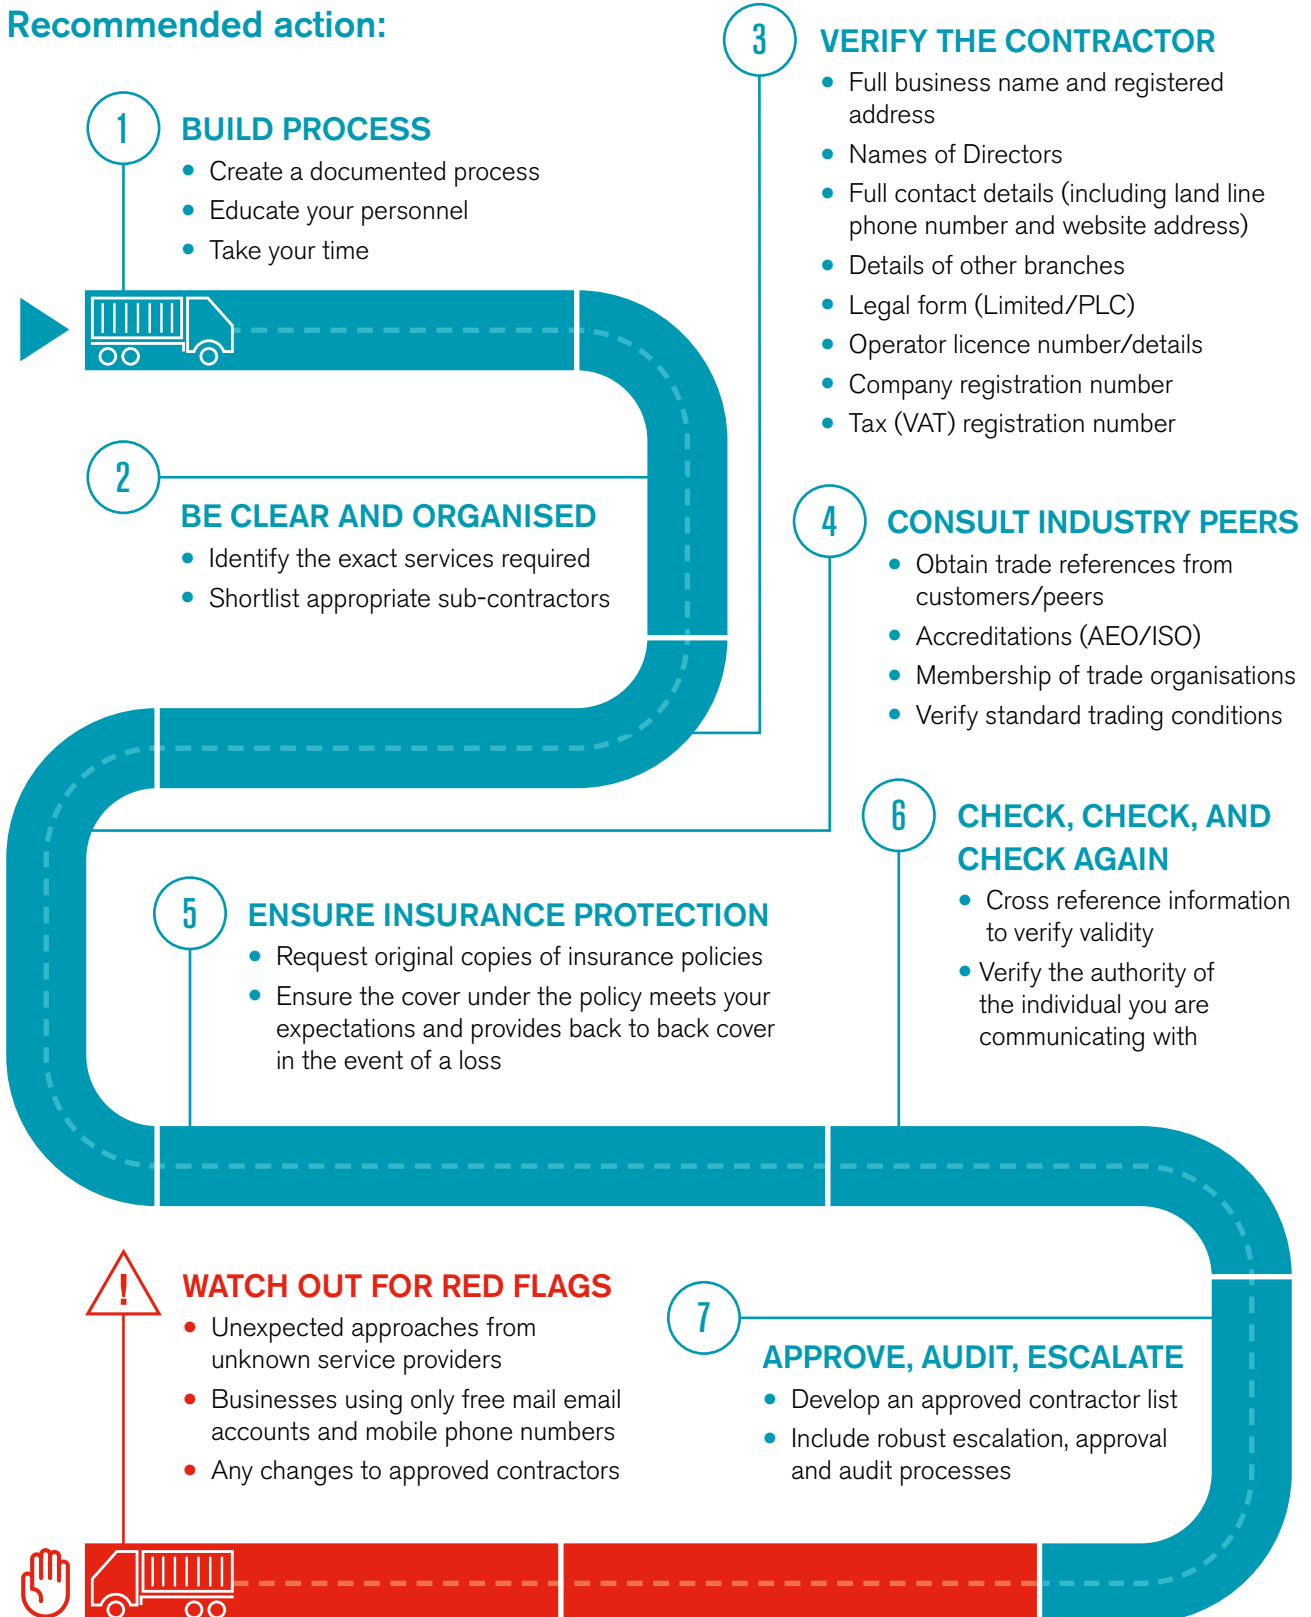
Recommended action:

1

BUILD PROCESS

- Create a documented process
- Educate your personnel
- Take your time

3

VERIFY THE CONTRACTOR

- Full business name and registered address
- Names of Directors
- Full contact details (including land line phone number and website address)
- Details of other branches
- Legal form (Limited/PLC)
- Operator licence number/details
- Company registration number
- Tax (VAT) registration number

2

BE CLEAR AND ORGANISED

- Identify the exact services required
- Shortlist appropriate sub-contractors

4

CONSULT INDUSTRY PEERS

- Obtain trade references from customers/peers
- Accreditations (AEO/ISO)
- Membership of trade organisations
- Verify standard trading conditions

6

CHECK, CHECK, AND CHECK AGAIN

- Cross reference information to verify validity
- Verify the authority of the individual you are communicating with

5

ENSURE INSURANCE PROTECTION

- Request original copies of insurance policies
- Ensure the cover under the policy meets your expectations and provides back to back cover in the event of a loss

!

WATCH OUT FOR RED FLAGS

- Unexpected approaches from unknown service providers
- Businesses using only free mail email accounts and mobile phone numbers
- Any changes to approved contractors

7

APPROVE, AUDIT, ESCALATE

- Develop an approved contractor list
- Include robust escalation, approval and audit processes